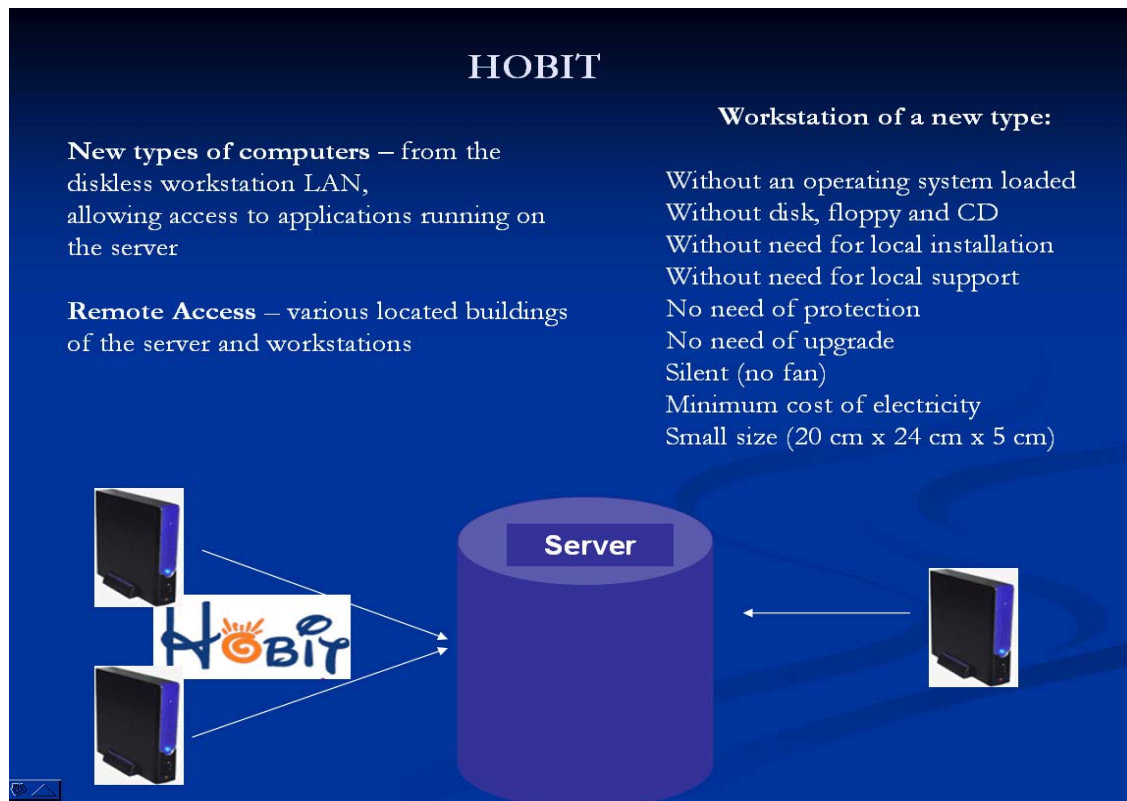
HOBIT

New types of computers – from the diskless workstation LAN, allowing access to applications running on the server

Remote Access – various located buildings of the server and workstations

Workstation of a new type:

Without an operating system loaded
Without disk, floppy and CD
Without need for local installation
Without need for local support
No need of protection
No need of upgrade
Silent (no fan)
Minimum cost of electricity
Small size (20 cm x 24 cm x 5 cm)

Server

HOBIT